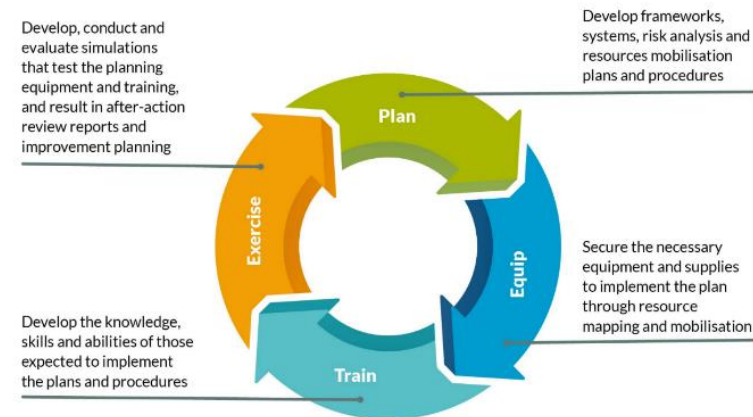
Develop, conduct and evaluate simulations that test the planning equipment and training, and result in after-action review reports and improvement planning

Develop frameworks, systems, risk analysis and resources mobilisation plans and procedures

Plan

Exercise

Equip

Secure the necessary equipment and supplies to implement the plan through resource mapping and mobilisation

Develop the knowledge, skills and abilities of those expected to implement the plans and procedures

Train